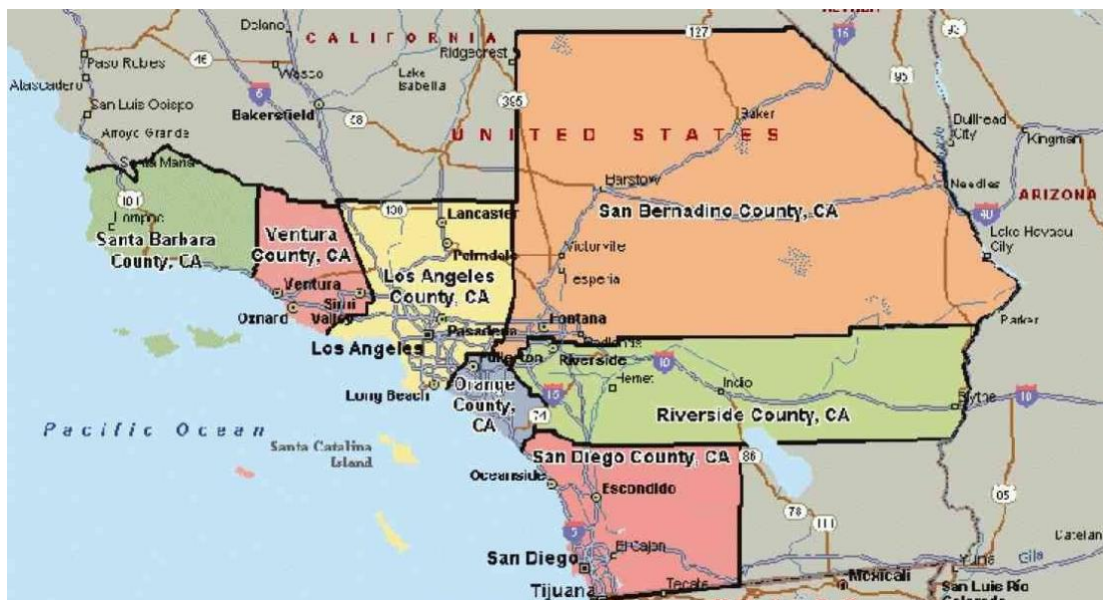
Delano CALIFORNIA Ridgecrest 127 15 Nevada 93 95

Paso Robles 46 Wasco Lake Isabella Alascadero San Luis Obispo 5 Bakersfield 58 395 Baker Bullhead City Kingman Arroyo Grande UNITED STATES Santa Maria 101 Barstow Needles ARIZONA Lompoc San Bernadino County, CA 40 Lake Havasu City Santa Barbara County, CA Ventura County, CA 138 Lancaster Palmdale Victorville Hesperia Los Angeles County, CA Ventura Simi Valley Oxnard Pasadena Fontana Parker Los Angeles Redlands Fullerton Riverside 10 Hemet Indio Blythe 10 Long Beach Orange County, CA 15 Riverside County, CA Pacific Ocean 74 Santa Catalina Island San Diego County, CA 86 Oceanside Escondido 95 78 111 8 El Cajon Calexico San Diego Yuma Gila Tijuana Tecate Mexicali San Luis Rio Colorado